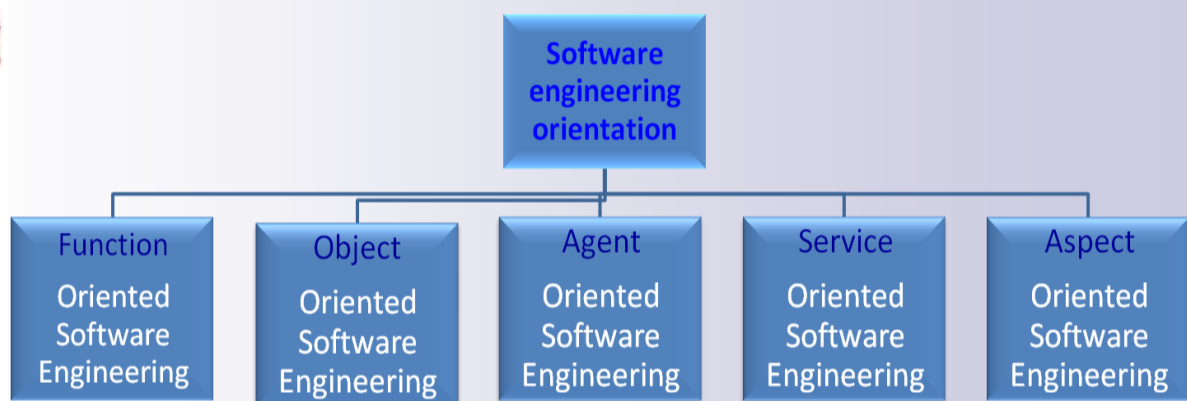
Software engineering orientation

Function Oriented Software Engineering

Object Oriented Software Engineering

Agent Oriented Software Engineering

Service Oriented Software Engineering

Aspect Oriented Software Engineering